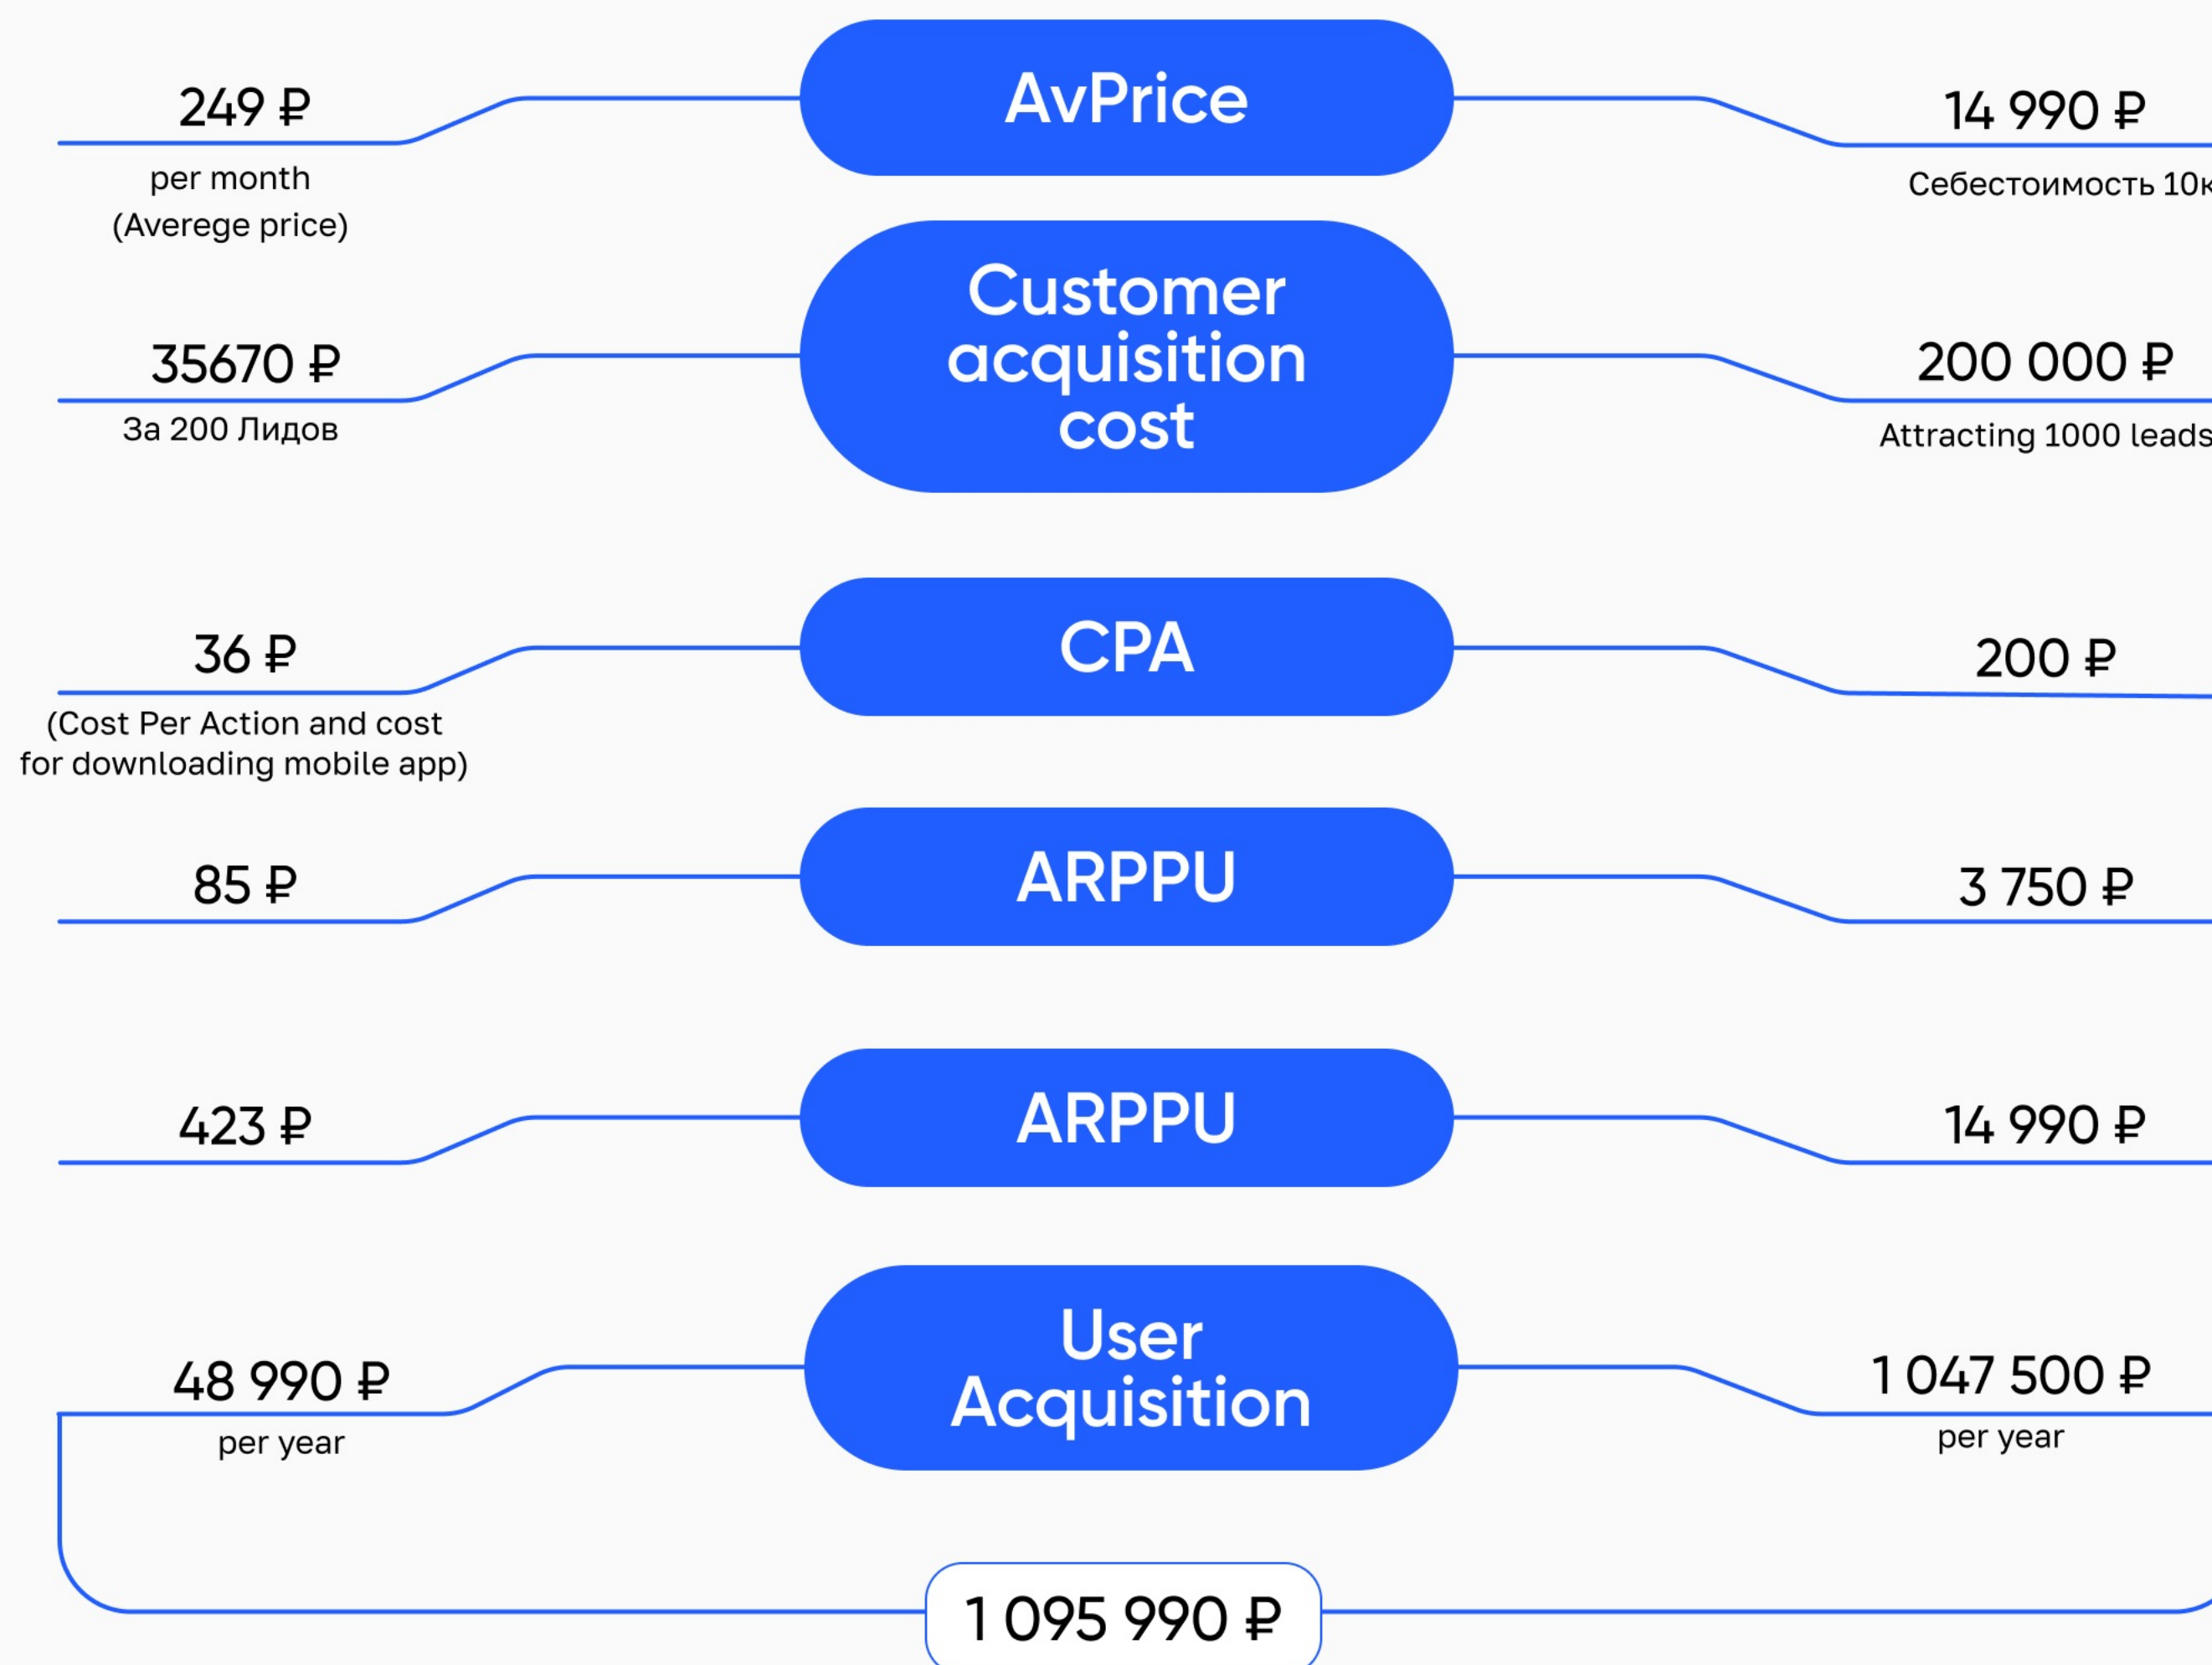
249 ₽
per month
(Averege price)

AvPrice

14 990 ₽
Себестоимость 10к

35670 ₽
За 200 Лидов

Customer acquisition cost

200 000 ₽
Attracting 1000 leads

36 ₽
(Cost Per Action and cost for downloading mobile app)

CPA

200 ₽

85 ₽

ARPPU

3 750 ₽

423 ₽

ARPPU

14 990 ₽

48 990 ₽
per year

User Acquisition

1 047 500 ₽
per year

1 095 990 ₽